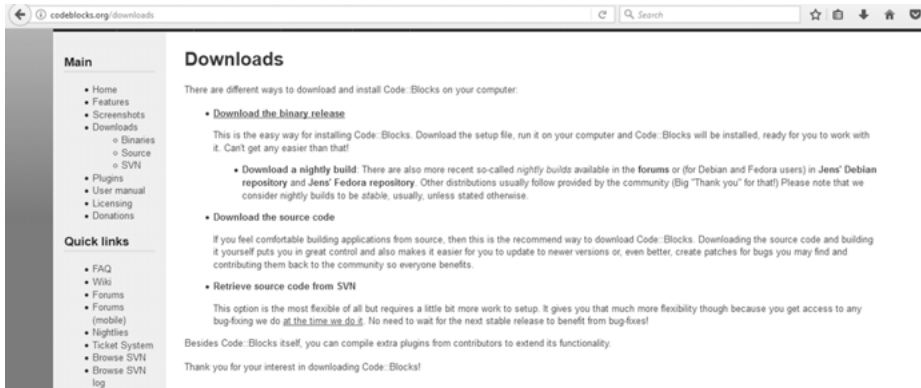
codeblocks.org/downloads

Search

Main

- Home
- Features
- Screenshots
- Downloads
  - Binaries
  - Source
  - SVN
- Plugins
- User manual
- Licensing
- Donations

Quick links

- FAQ
- Wiki
- Forums
- Forums (mobile)
- Nightlies
- Ticket System
- Browse SVN
- Browse SVN log

Downloads

There are different ways to download and install Code::Blocks on your computer:

- Download the binary release

This is the easy way for installing Code::Blocks. Download the setup file, run it on your computer and Code::Blocks will be installed, ready for you to work with it. Can't get any easier than that!

- Download a nightly build: There are also more recent so-called nightly builds available in the forums or (for Debian and Fedora users) in Jens' Debian repository and Jens' Fedora repository. Other distributions usually follow provided by the community (Big "Thank you" for that!) Please note that we consider nightly builds to be stable, usually, unless stated otherwise.

- Download the source code

If you feel comfortable building applications from source, then this is the recommend way to download Code::Blocks. Downloading the source code and building it yourself puts you in great control and also makes it easier for you to update to newer versions or, even better, create patches for bugs you may find and contributing them back to the community so everyone benefits.

- Retrieve source code from SVN

This option is the most flexible of all but requires a little bit more work to setup. It gives you that much more flexibility though because you get access to any bug-fixing we do at the time we do it. No need to wait for the next stable release to benefit from bug-fixes!

Besides Code::Blocks itself, you can compile extra plugins from contributors to extend its functionality.

Thank you for your interest in downloading Code::Blocks!